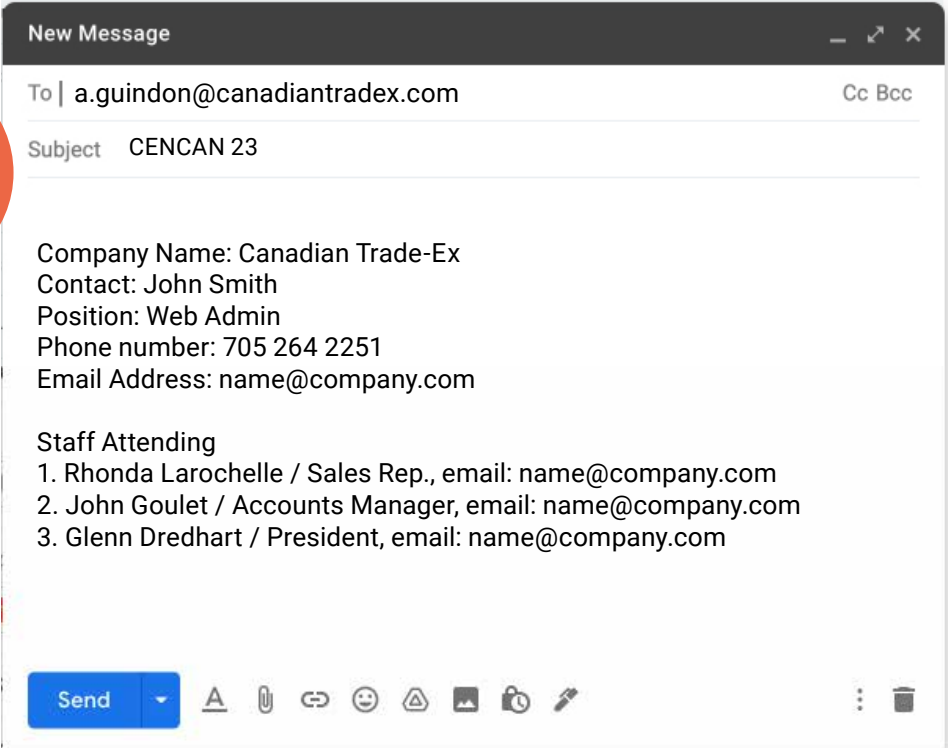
New Message

To a.guindon@canadiantradex.com

Cc Bcc

Subject CENCAN 23

Company Name: Canadian Trade-Ex
Contact: John Smith
Position: Web Admin
Phone number: 705 264 2251
Email Address: name@company.com

Staff Attending
1. Rhonda Larochelle / Sales Rep., email: name@company.com
2. John Goulet / Accounts Manager, email: name@company.com
3. Glenn Dredhart / President, email: name@company.com

Send